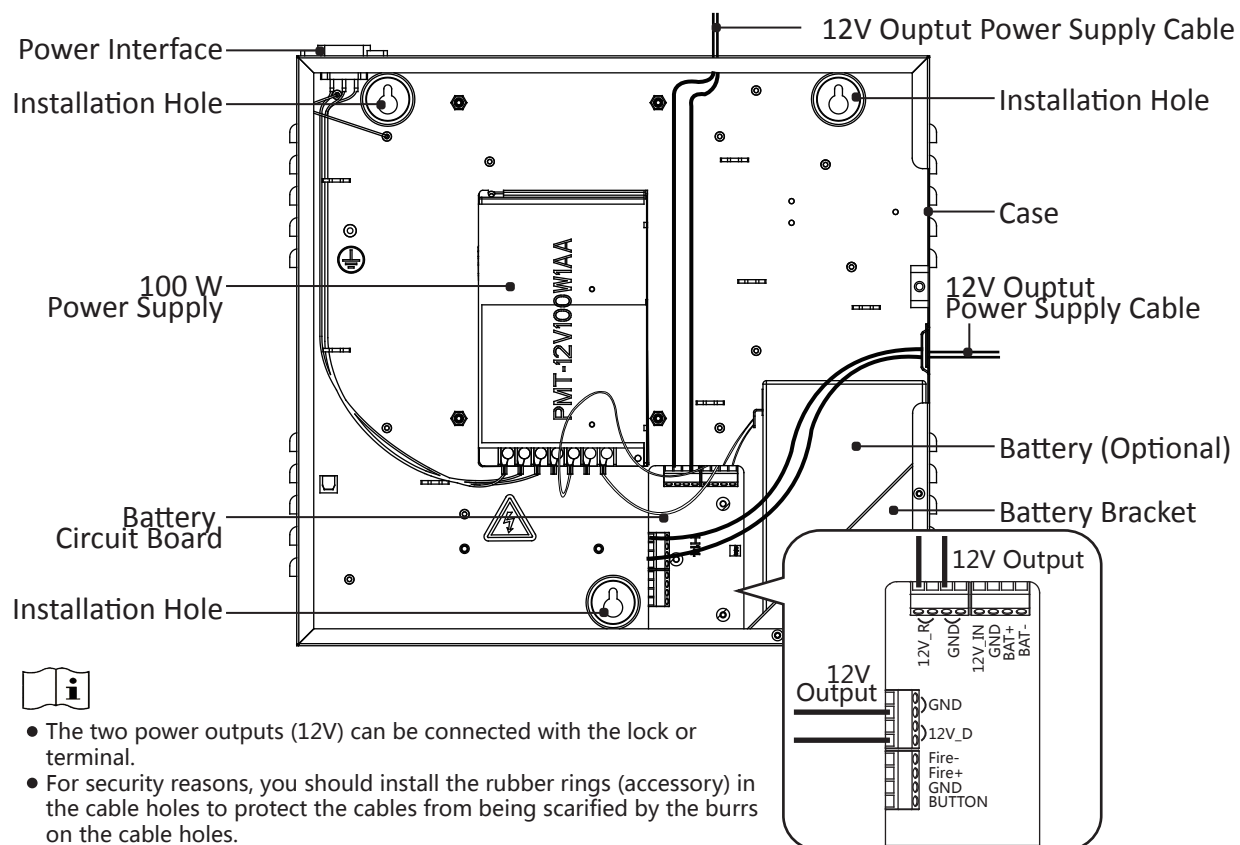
Power Interface

12V Ouptut Power Supply Cable

Installation Hole

Installation Hole

Case

100 W Power Supply

PMT-12V100W1AA

12V Ouptut Power Supply Cable

Battery (Optional)

Battery Circuit Board

Battery Bracket

12V Output

Installation Hole

12V_R

GND

12V_IN

GND

BAT+

BAT-

12V Output

GND

12V_D

Fire-

Fire+

GND

BUTTON

i

• The two power outputs (12V) can be connected with the lock or terminal.

• For security reasons, you should install the rubber rings (accessory) in the cable holes to protect the cables from being scarified by the burrs on the cable holes.